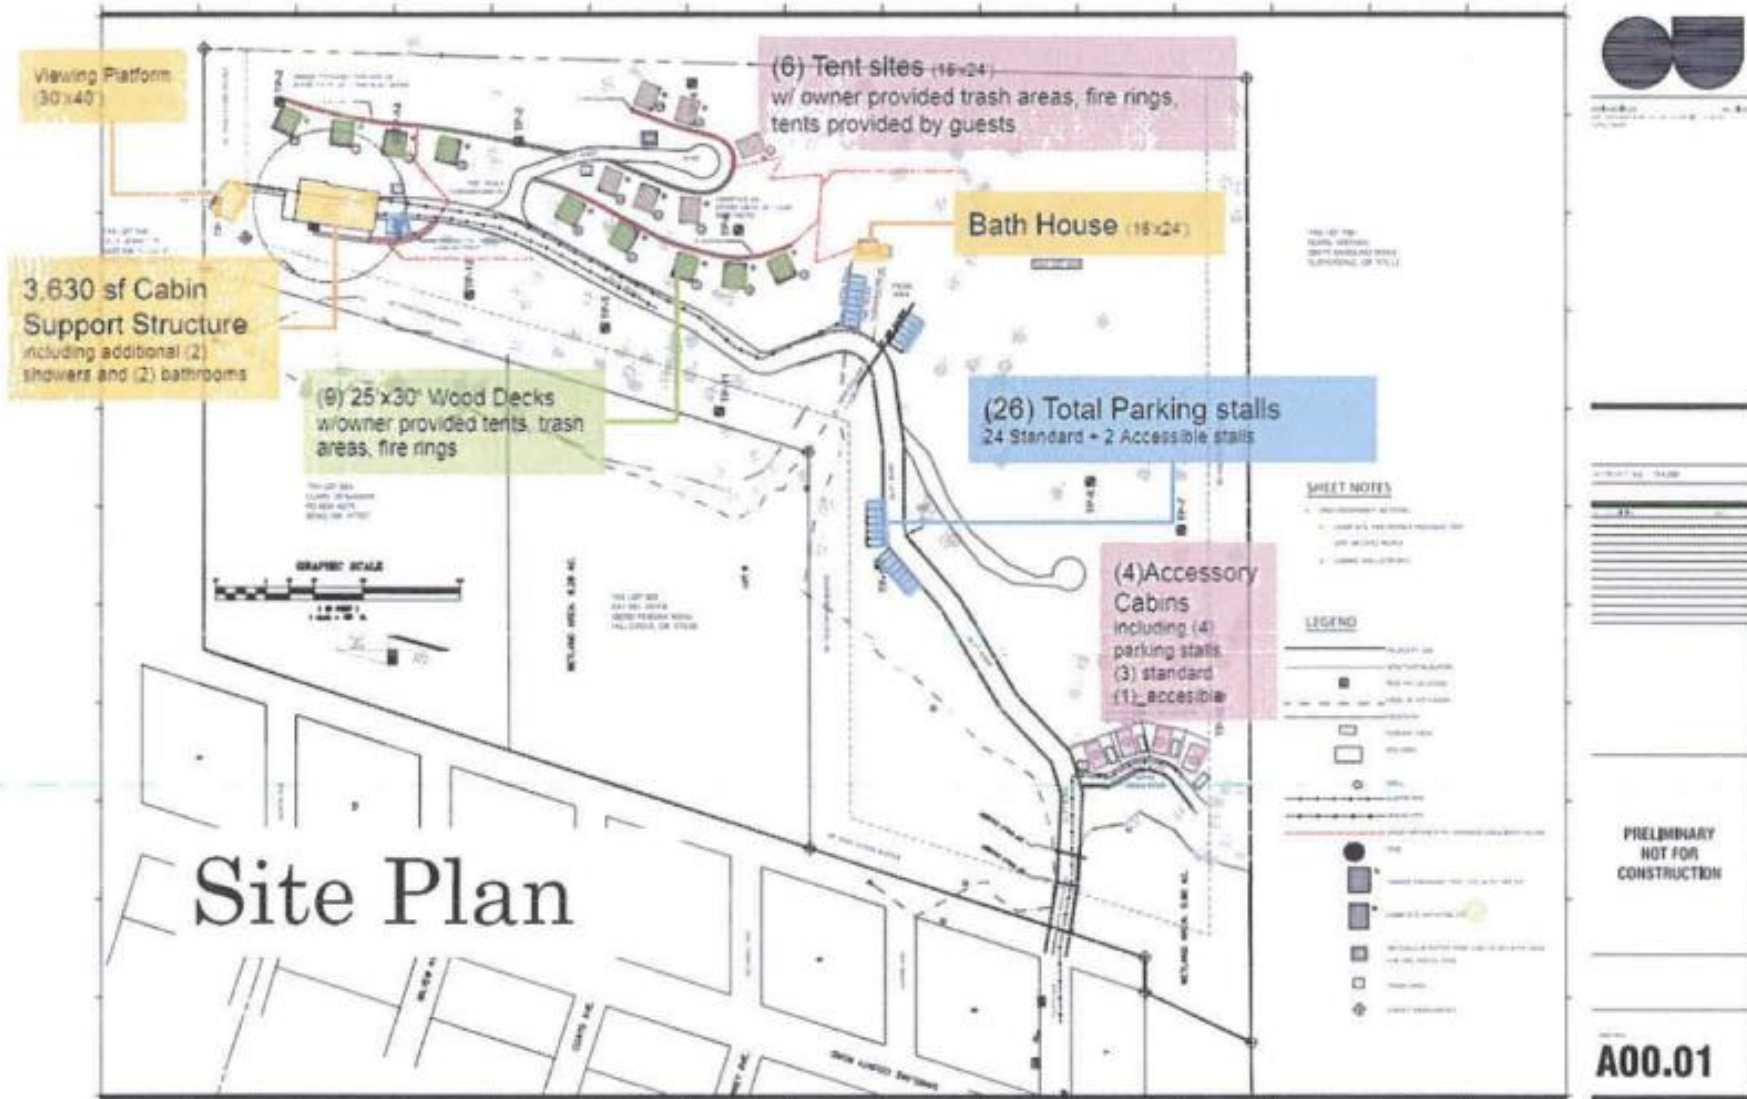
Viewing Platform (30'x40')

(6) Tent sites (16'x24') w/ owner provided trash areas, fire rings, tents provided by guests

Bath House (16'x24')

3,630 sf Cabin Support Structure including additional (2) showers and (2) bathrooms

(9) 25'x30' Wood Decks w/owner provided tents, trash areas, fire rings

(26) Total Parking stalls
24 Standard + 2 Accessible stalls

SHEET NOTES

(4)Accessory Cabins including (4) parking stalls (3) standard (1) accesible

LEGEND

GRAPHIC SCALE

Site Plan

PRELIMINARY NOT FOR CONSTRUCTION

A00.01